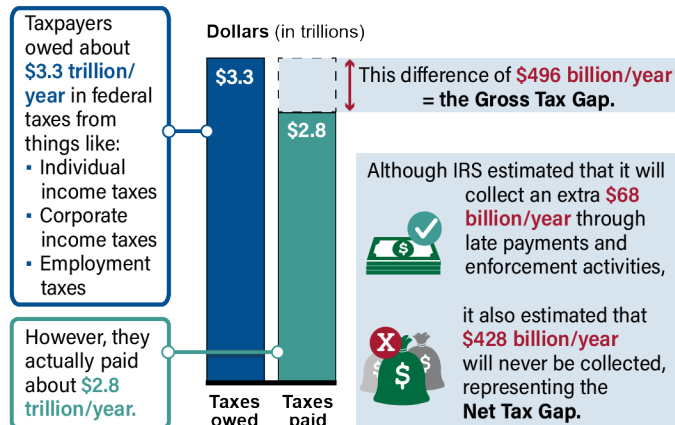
Taxpayers owed about $3.3 trillion/year in federal taxes from things like:
▪ Individual income taxes
▪ Corporate income taxes
▪ Employment taxes

However, they actually paid about $2.8 trillion/year.

Dollars (in trillions)

$3.3

$2.8

Taxes owed

Taxes paid

This difference of $496 billion/year = the Gross Tax Gap.

Although IRS estimated that it will collect an extra $68 billion/year through late payments and enforcement activities,

it also estimated that $428 billion/year will never be collected, representing the Net Tax Gap.